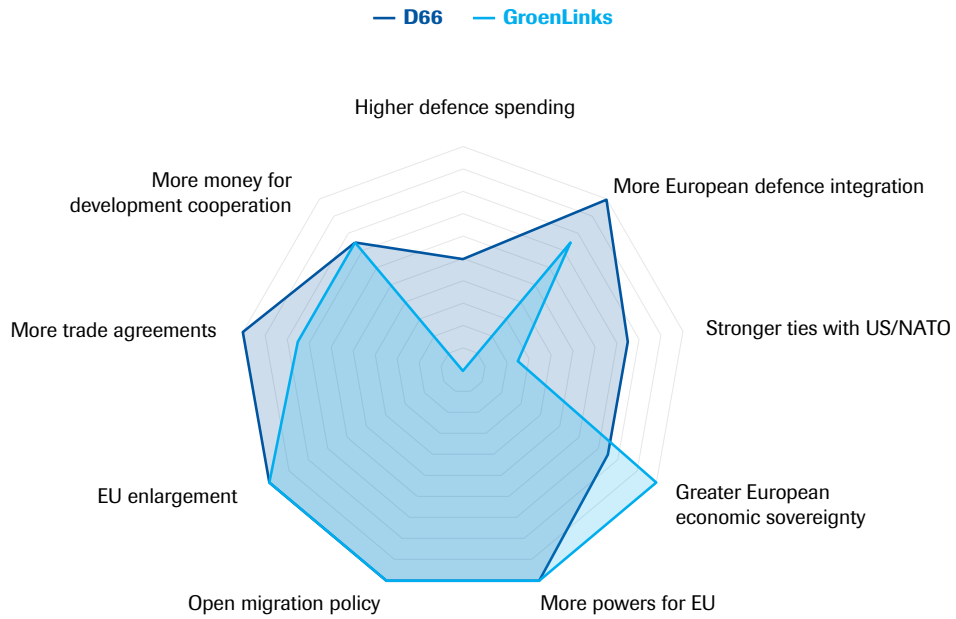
D66 GroenLinks

Higher defence spending

More European defence integration

Stronger ties with US/NATO

Greater European economic sovereignty

More powers for EU

Open migration policy

EU enlargement

More trade agreements

More money for development cooperation